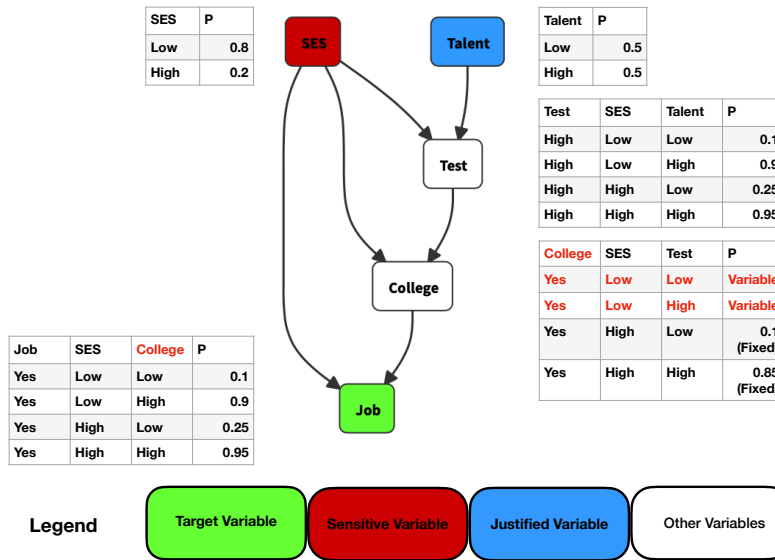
| SES | P |
|---|---|
| Low | 0.8 |
| High | 0.2 |

SES

Talent

| Talent | P |
|---|---|
| Low | 0.5 |
| High | 0.5 |

| Test | SES | Talent | P |
|---|---|---|---|
| High | Low | Low | 0.1 |
| High | Low | High | 0.9 |
| High | High | Low | 0.25 |
| High | High | High | 0.95 |

Test

| College | SES | Test | P |
|---|---|---|---|
| Yes | Low | Low | Variable |
| Yes | Low | High | Variable |
| Yes | High | Low | 0.1 (Fixed) |
| Yes | High | High | 0.85 (Fixed) |

College

| Job | SES | College | P |
|---|---|---|---|
| Yes | Low | Low | 0.1 |
| Yes | Low | High | 0.9 |
| Yes | High | Low | 0.25 |
| Yes | High | High | 0.95 |

Job

Legend

Target Variable

Sensitive Variable

Justified Variable

Other Variables